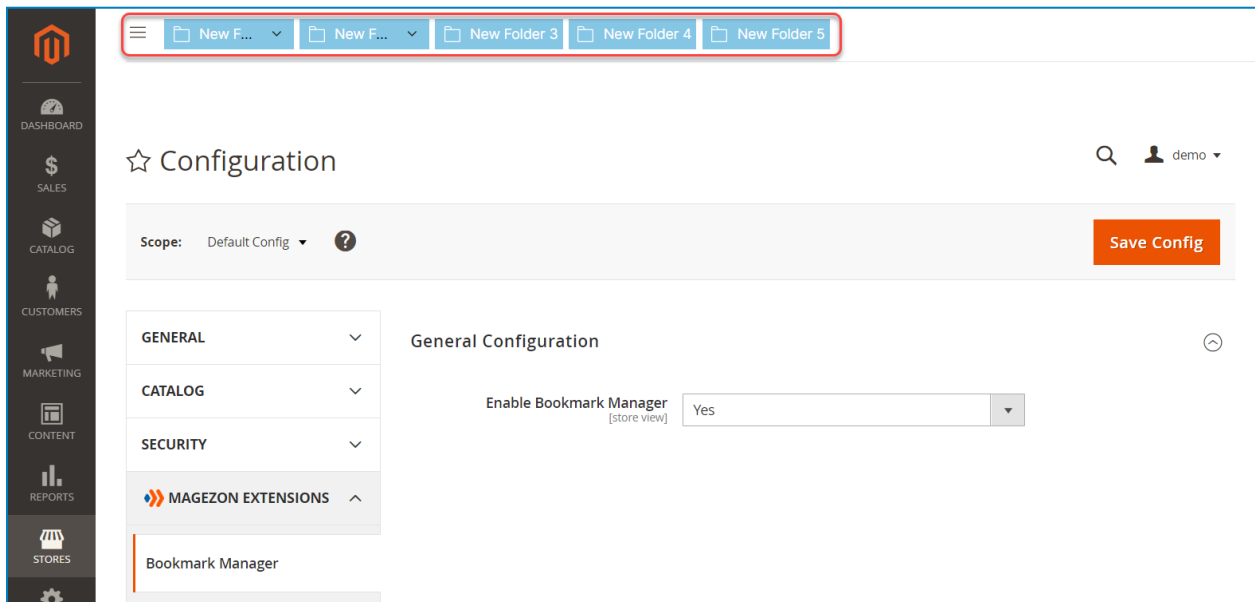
DASHBOARD
SALES
CATALOG
CUSTOMERS
MARKETING
CONTENT
REPORTS
STORES

New F... New F... New Folder 3 New Folder 4 New Folder 5

Configuration

demo

Scope: Default Config

Save Config

GENERAL
CATALOG
SECURITY
MAGEZON EXTENSIONS
Bookmark Manager

General Configuration

Enable Bookmark Manager
[store view]
Yes